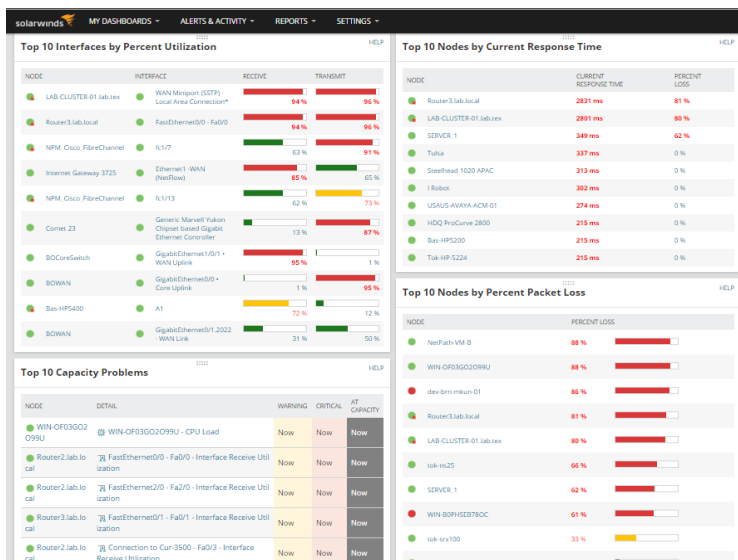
solarwinds MY DASHBOARDS ▾ ALERTS & ACTIVITY ▾ REPORTS ▾ SETTINGS ▾

Top 10 Interfaces by Percent Utilization

HELP

| NODE | INTERFACE | RECEIVE | TRANSMIT |
|---|---|---|---|
| LAB-CLUSTER-01.lab.tex | WAN Miniport (SSTP) · Local Area Connection* | 94 % | 96 % |
| Router3.lab.local | FastEthernet0/0 · Fa0/0 | 94 % | 96 % |
| NPM_Cisco_FibreChannel | fc1/7 | 63 % | 91 % |
| Internet Gateway 3725 | Ethernet1 -WAN (NetFlow) | 85 % | 65 % |
| NPM_Cisco_FibreChannel | fc1/13 | 62 % | 73 % |
| Comet.23 | Generic Marvell Yukon Chipset based Gigabit Ethernet Controller | 13 % | 87 % |
| BOCoreSwitch | GigabitEthernet1/0/1 · WAN Uplink | 95 % | 1 % |
| BOWAN | GigabitEthernet0/0 · Core Uplink | 1 % | 95 % |
| Bas-HPS400 | A1 | 72 % | 12 % |
| BOWAN | GigabitEthernet0/1.2022 · WAN Link | 31 % | 50 % |

Top 10 Capacity Problems

HELP

| NODE | DETAIL | WARNING | CRITICAL | AT CAPACITY |
|---|---|---|---|---|
| WIN-OF03GO2O99U | WIN-OF03GO2O99U - CPU Load | Now | Now | Now |
| Router2.lab.local | FastEthernet0/0 - Fa0/0 - Interface Receive Utilization | Now | Now | Now |
| Router2.lab.local | FastEthernet2/0 - Fa2/0 - Interface Receive Utilization | Now | Now | Now |
| Router3.lab.local | FastEthernet0/1 - Fa0/1 - Interface Receive Utilization | Now | Now | Now |
| Router2.lab.local | Connection to Cur-3500 - Fa0/3 - Interface Receive Utilization | Now | Now | Now |

Top 10 Nodes by Current Response Time

HELP

| NODE | CURRENT RESPONSE TIME | PERCENT LOSS |
|---|---|---|
| Router3.lab.local | 2831 ms | 81 % |
| LAB-CLUSTER-01.lab.tex | 2801 ms | 80 % |
| SERVER_1 | 349 ms | 62 % |
| Tulsa | 337 ms | 0 % |
| Steelhead 1020 APAC | 313 ms | 0 % |
| I Robox | 302 ms | 0 % |
| USAUS-AVAYA-ACM-01 | 274 ms | 0 % |
| HDQ ProCurve 2800 | 215 ms | 0 % |
| Bas-HPS200 | 215 ms | 0 % |
| Tok-HP-5224 | 215 ms | 0 % |

Top 10 Nodes by Percent Packet Loss

HELP

| NODE | PERCENT LOSS |
|---|---|
| NetPath-VM-B | 88 % |
| WIN-OF03GO2O99U | 88 % |
| dev-brn-mkun-01 | 86 % |
| Router3.lab.local | 81 % |
| LAB-CLUSTER-01.lab.tex | 80 % |
| tok-ns25 | 66 % |
| SERVER_1 | 62 % |
| WIN-B0PNSEB78OC | 61 % |
| tok-srx100 | 33 % |